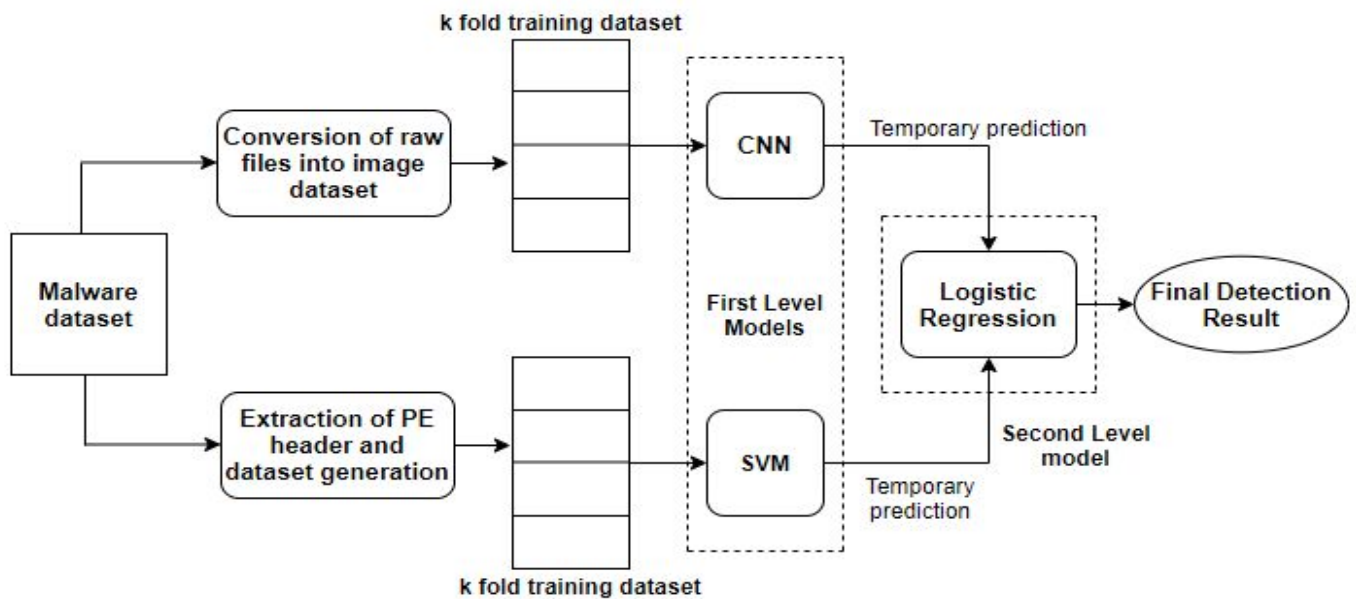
k fold training dataset

Conversion of raw files into image dataset

CNN

Temporary prediction

Malware dataset

First Level Models

Logistic Regression

Final Detection Result

Extraction of PE header and dataset generation

SVM

Second Level model

Temporary prediction

k fold training dataset